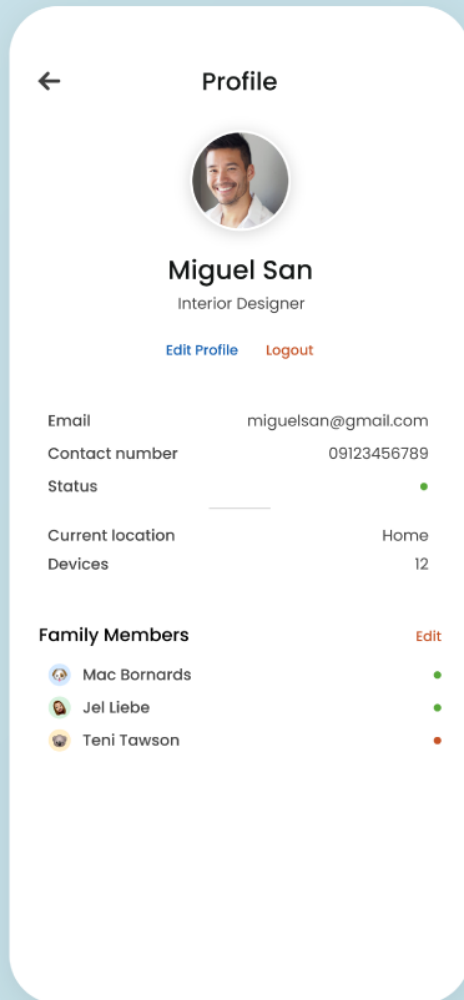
Profile

Miguel San

Interior Designer

Edit Profile Logout

| | |
|---|---|
| Email | miguelsan@gmail.com |
| Contact number | 09123456789 |
| Status | |
| Current location | Home |
| Devices | 12 |

Family Members Edit

Mac Bornards

Jel Liebe

Teni Tawson